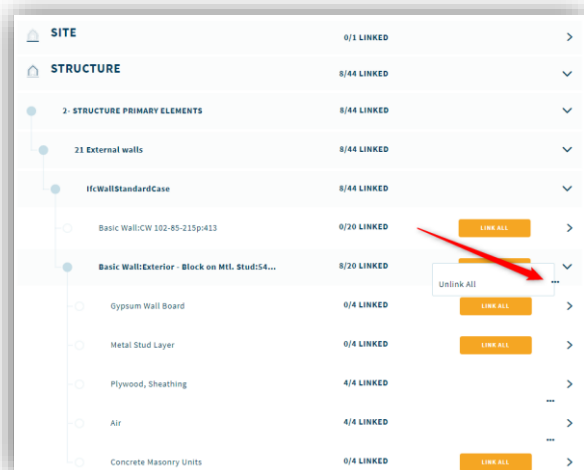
SITE 0/1 LINKED

STRUCTURE 8/44 LINKED

2- STRUCTURE PRIMARY ELEMENTS 8/44 LINKED

21 External walls 8/44 LINKED

IfcWallStandardCase 8/44 LINKED

Basic Wall:CW 102-85-215p:413 0/20 LINKED LINK ALL

Basic Wall:Exterior - Block on Mtl. Stud:54... 8/20 LINKED

Unlink All

Gypsum Wall Board 0/4 LINKED LINK ALL

Metal Stud Layer 0/4 LINKED LINK ALL

Plywood, Sheathing 4/4 LINKED

Air 4/4 LINKED

Concrete Masonry Units 0/4 LINKED LINK ALL